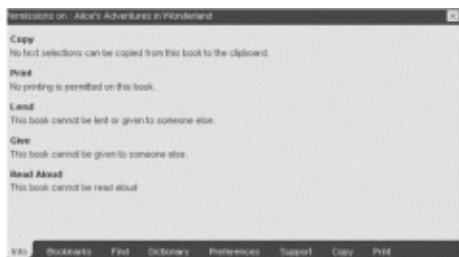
Permissions on : Alice's Adventures in Wonderland

Copy
No text selections can be copied from this book to the clipboard.

Print
No printing is permitted on this book.

Lend
This book cannot be lent or given to someone else.

Give
This book cannot be given to someone else.

Read Aloud
This book cannot be read aloud

Info Bookmarks Find Dictionary Preferences Support Copy Print